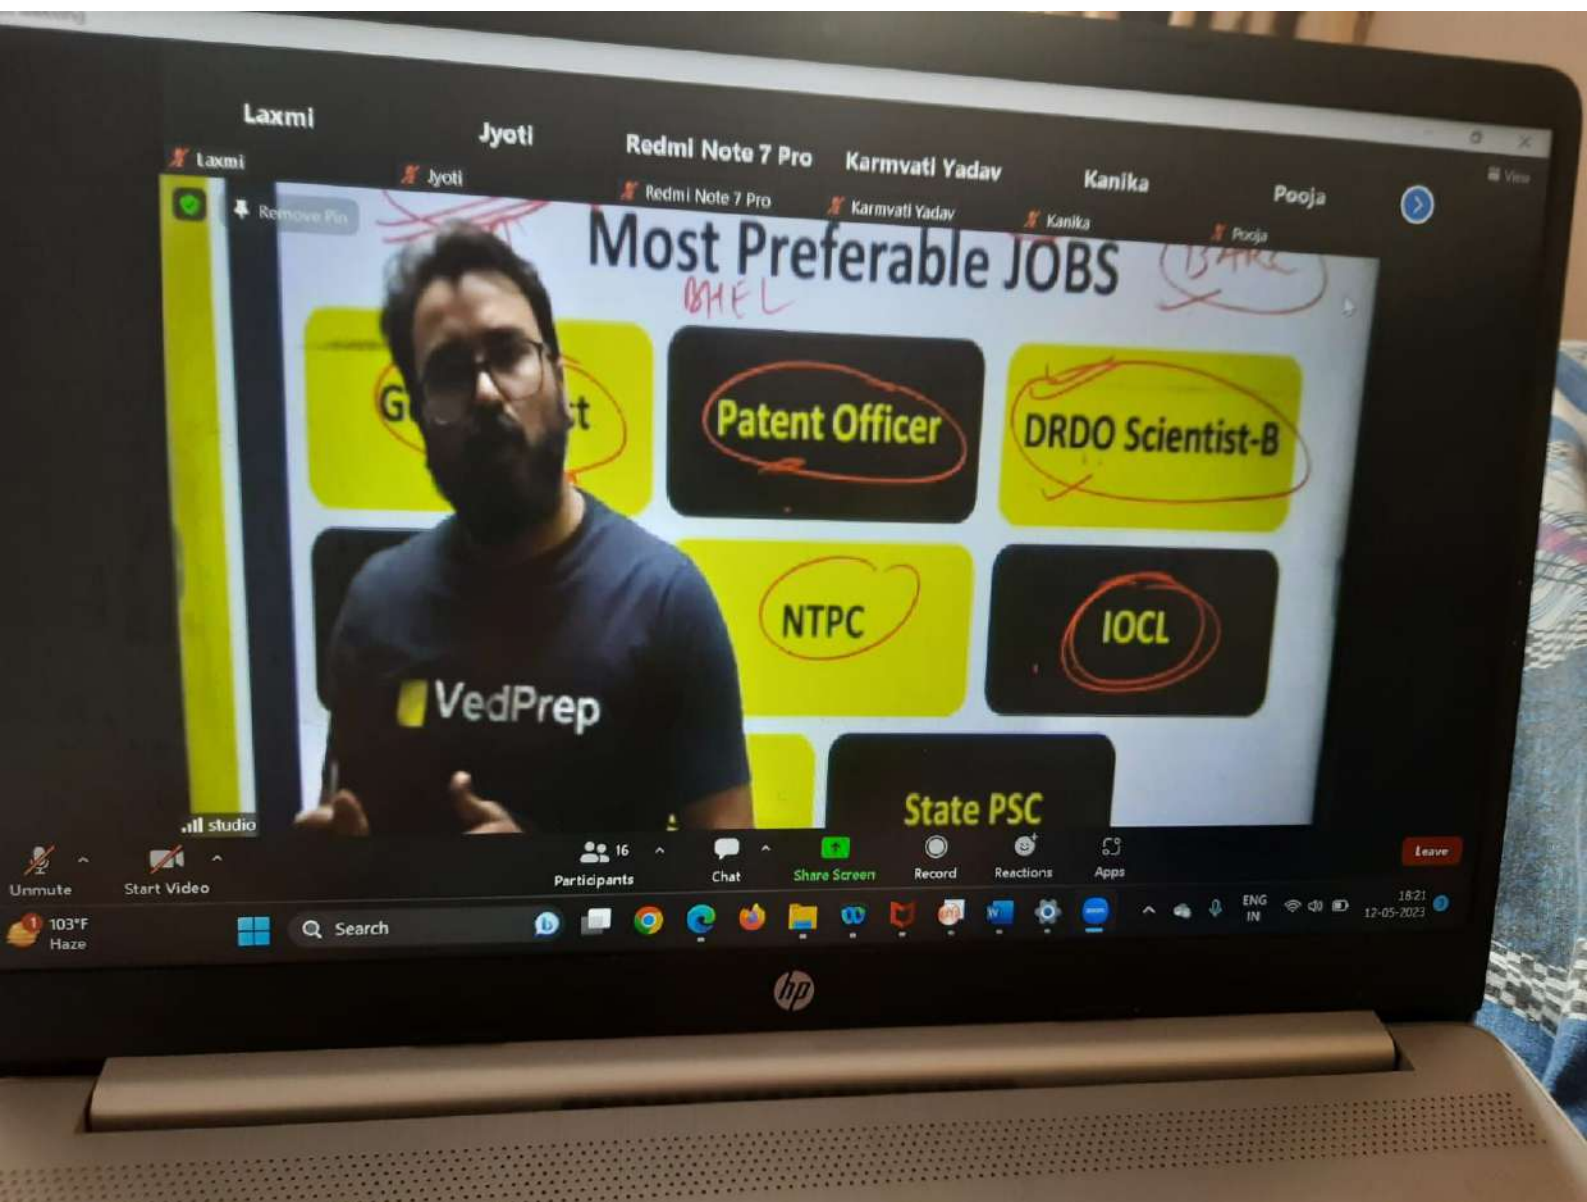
Laxmi
Laxmi
Jyoti
Jyoti
Redmi Note 7 Pro
Redmi Note 7 Pro
Karmvati Yadav
Karmvati Yadav
Kanika
Kanika
Pooja
Pooja
View
Remove Pin

Most Preferable JOBS
BHEL
BARC

G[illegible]t
Patent Officer
DRDO Scientist-B
NTPC
IOCL
State PSC

VedPrep

studio

Unmute
Start Video
16
Participants
Chat
Share Screen
Record
Reactions
Apps
Leave

103°F
Haze
Search
ENG
IN
18:21
12-05-2023
hp